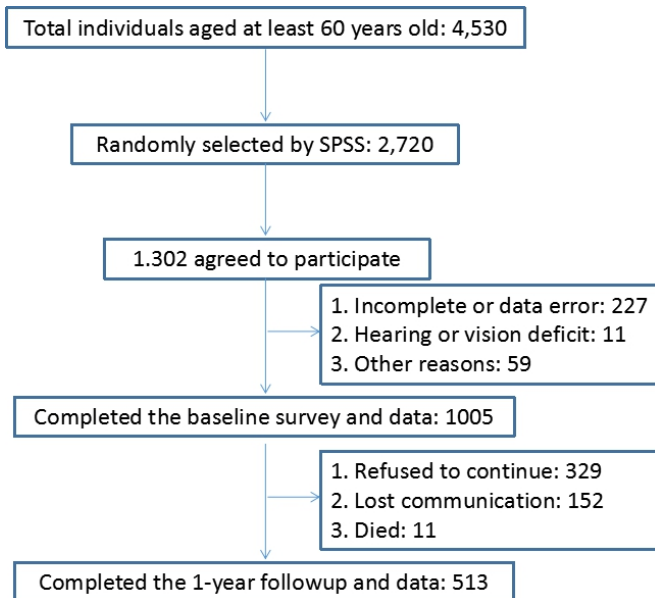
Total individuals aged at least 60 years old: 4,530

Randomly selected by SPSS: 2,720

1.302 agreed to participate

1. Incomplete or data error: 227
2. Hearing or vision deficit: 11
3. Other reasons: 59

Completed the baseline survey and data: 1005

1. Refused to continue: 329
2. Lost communication: 152
3. Died: 11

Completed the 1-year followup and data: 513